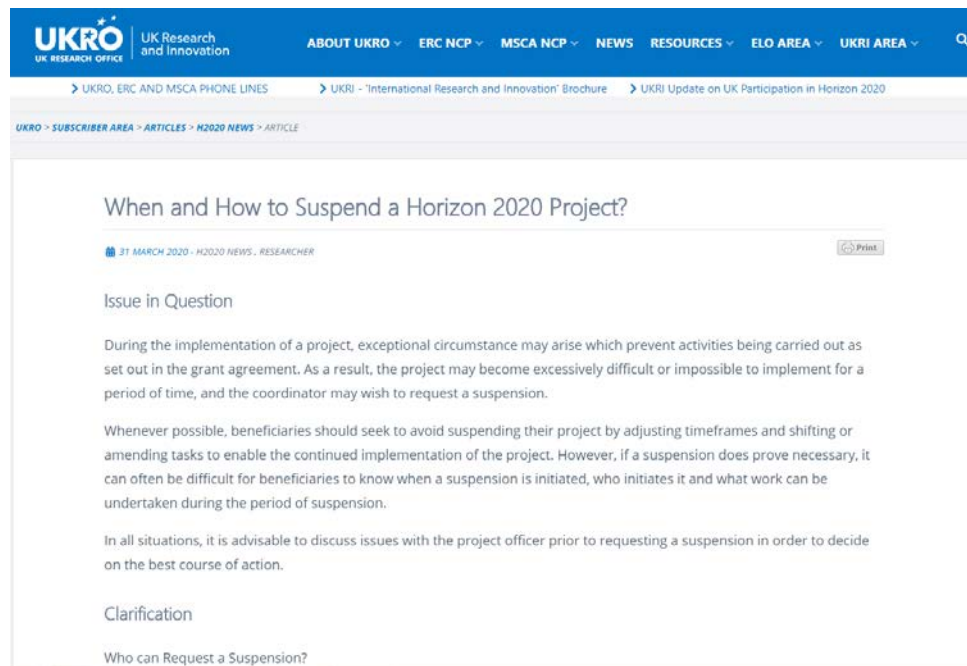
UKRO UK RESEARCH OFFICE | UK Research and Innovation

ABOUT UKRO ∨ ERC NCP ∨ MSCA NCP ∨ NEWS RESOURCES ∨ ELO AREA ∨ UKRI AREA ∨

> UKRO, ERC AND MSCA PHONE LINES > UKRI - 'International Research and Innovation' Brochure > UKRI Update on UK Participation in Horizon 2020

UKRO > SUBSCRIBER AREA > ARTICLES > H2020 NEWS > ARTICLE

When and How to Suspend a Horizon 2020 Project?

31 MARCH 2020 - H2020 NEWS , RESEARCHER

Print

Issue in Question

During the implementation of a project, exceptional circumstance may arise which prevent activities being carried out as set out in the grant agreement. As a result, the project may become excessively difficult or impossible to implement for a period of time, and the coordinator may wish to request a suspension.

Whenever possible, beneficiaries should seek to avoid suspending their project by adjusting timeframes and shifting or amending tasks to enable the continued implementation of the project. However, if a suspension does prove necessary, it can often be difficult for beneficiaries to know when a suspension is initiated, who initiates it and what work can be undertaken during the period of suspension.

In all situations, it is advisable to discuss issues with the project officer prior to requesting a suspension in order to decide on the best course of action.

Clarification

Who can Request a Suspension?